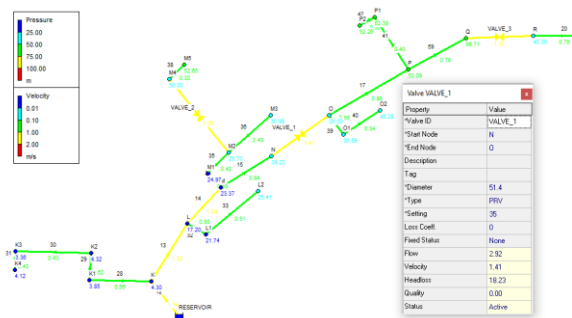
Pressure
25.00
50.00
75.00
100.00
m

Velocity
0.01
0.10
1.00
2.00
m/s

Valve VALVE_1

| Property | Value |
|---|---|
| *Valve ID | VALVE_1 |
| *Start Node | N |
| *End Node | O |
| Description | |
| Tag | |
| *Diameter | 51.4 |
| *Type | PRV |
| *Setting | 35 |
| Loss Coeff. | 0 |
| Fixed Status | None |
| Flow | 2.92 |
| Velocity | 1.41 |
| Headloss | 18.23 |
| Quality | 0.00 |
| Status | Active |

P1
P2
41
50.25
0.40
59
Q
98.71
VALVE_3
0.78
R
40.38
P
53.09
0.16
M5
38
M4
52.85
0.32
50.03
VALVE_2
M3
36
0.43
VALVE_1
17
O
39
O2
0.66
40
45.28
0.34
O1
35
M2
15
N
39.23
M1
24.97
0.42
23.37
14
0.96
L2
33
26.41
L
17.20
L1
21.74
0.51
13
K3
31
30
3.36
0.45
K4
4.12
K2
29
4.32
K1
3.85
28
0.55
K
4.30
RESERVOIR